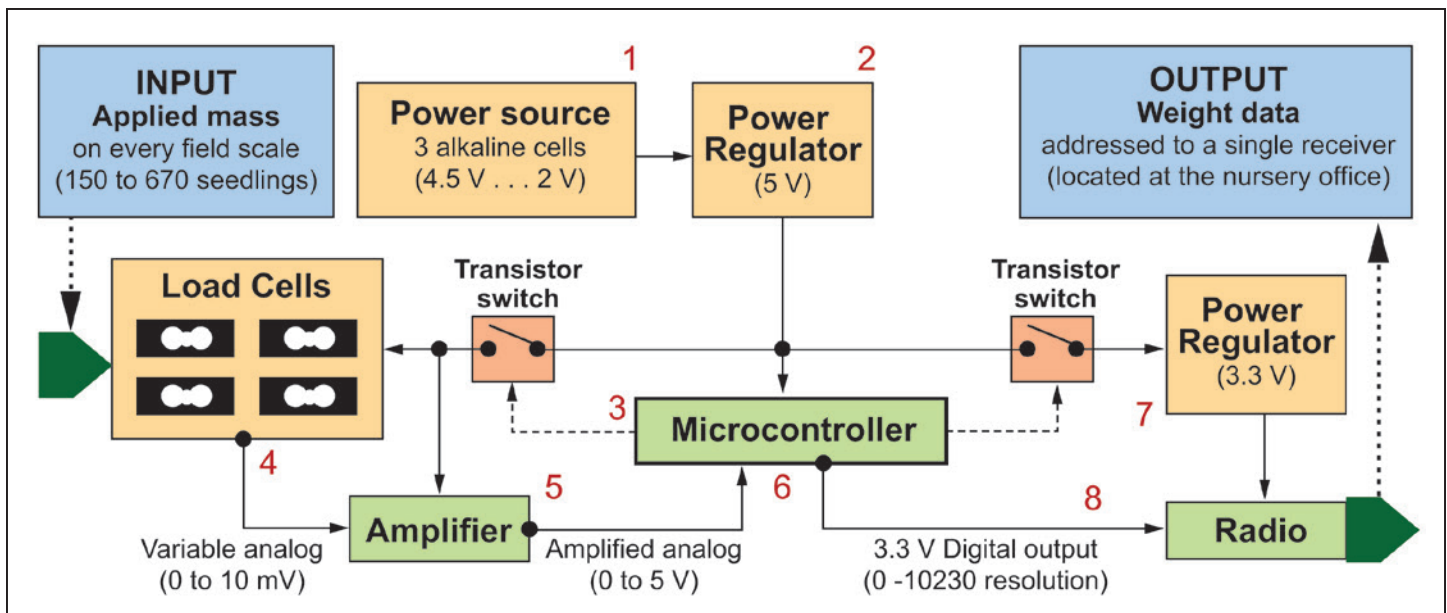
INPUT
Applied mass
on every field scale
(150 to 670 seedlings)

1

Power source
3 alkaline cells
(4.5 V . . . 2 V)

2

Power
Regulator
(5 V)

OUTPUT
Weight data
addressed to a single receiver
(located at the nursery office)

Load Cells

Transistor
switch

Transistor
switch

Power
Regulator
(3.3 V)

3

Microcontroller

7

4

5

6

8

Amplifier

Radio

Variable analog
(0 to 10 mV)

Amplified analog
(0 to 5 V)

3.3 V Digital output
(0 -10230 resolution)